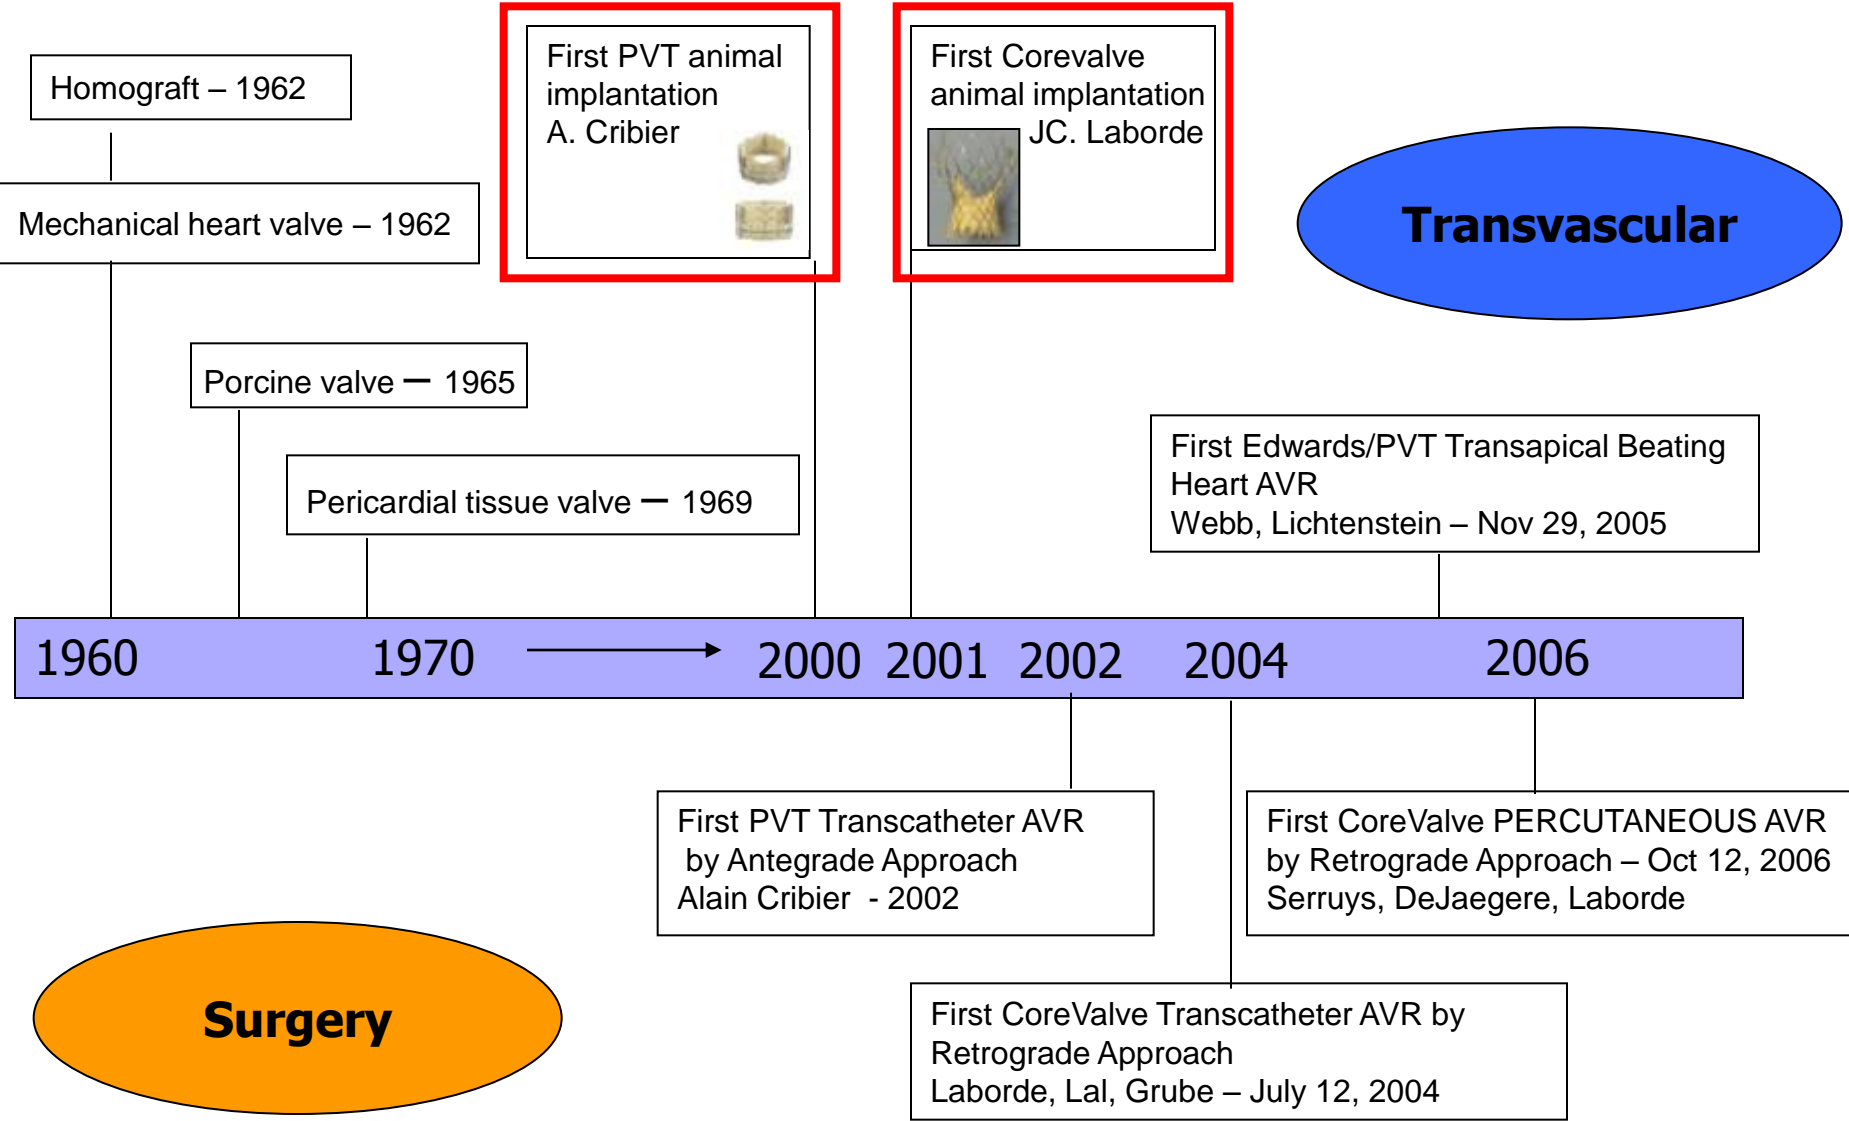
Homograft – 1962

Mechanical heart valve – 1962

First PVT animal implantation
A. Cribier

First Corevalve animal implantation
JC. Laborde

Transvascular

Porcine valve – 1965

Pericardial tissue valve – 1969

First Edwards/PVT Transapical Beating Heart AVR
Webb, Lichtenstein – Nov 29, 2005

1960 1970 2000 2001 2002 2004 2006

First PVT Transcatheter AVR
by Antegrade Approach
Alain Cribier - 2002

First CoreValve PERCUTANEOUS AVR
by Retrograde Approach – Oct 12, 2006
Serruys, DeJaegere, Laborde

Surgery

First CoreValve Transcatheter AVR by Retrograde Approach
Laborde, Lal, Grube – July 12, 2004